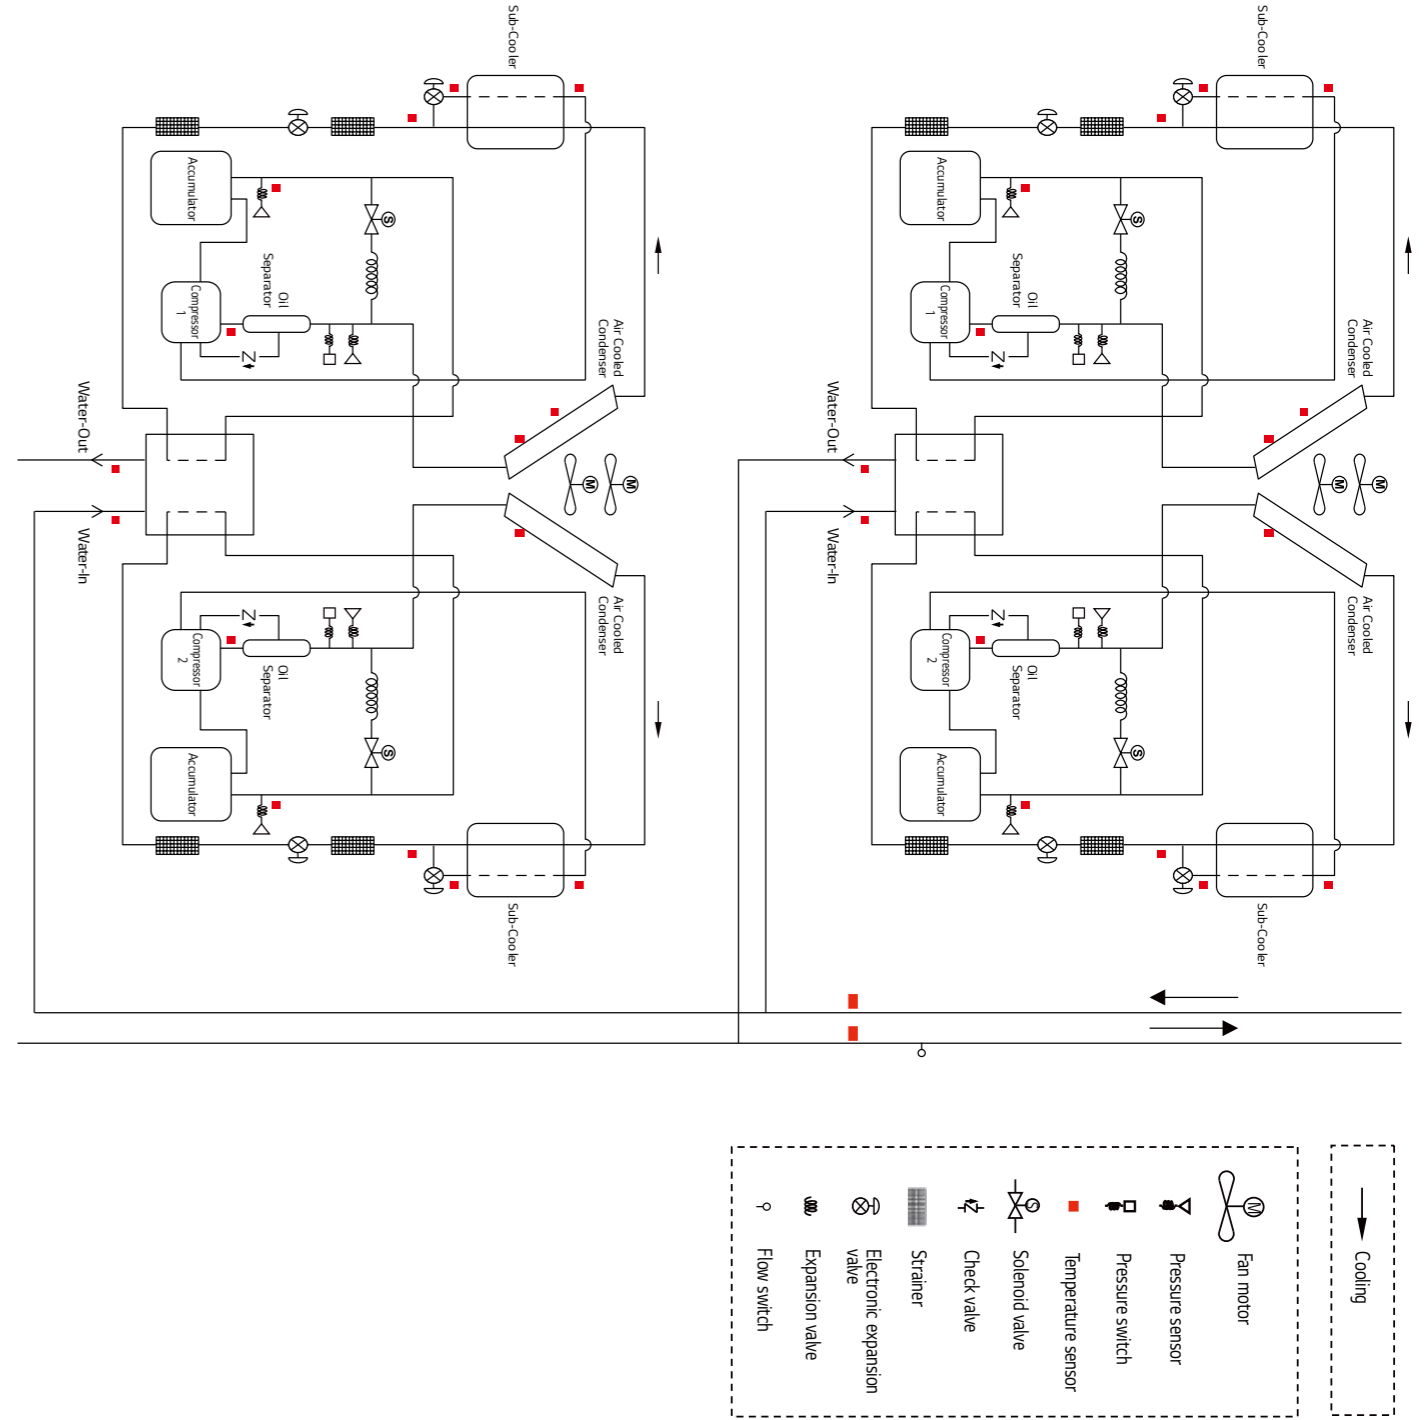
Sub-Cooler

Accumulator

Oil Separator

Compressor 1

Air Cooled Condenser

Water-Out

Water-In

Air Cooled Condenser

Compressor 2

Oil Separator

Accumulator

Sub-Cooler

Sub-Cooler

Accumulator

Oil Separator

Compressor 1

Air Cooled Condenser

Water-Out

Water-In

Air Cooled Condenser

Compressor 2

Oil Separator

Accumulator

Sub-Cooler

Fan motor

Pressure sensor

Pressure switch

Temperature sensor

Solenoid valve

Check valve

Strainer

Electronic expansion valve

Expansion valve

Flow switch

Cooling